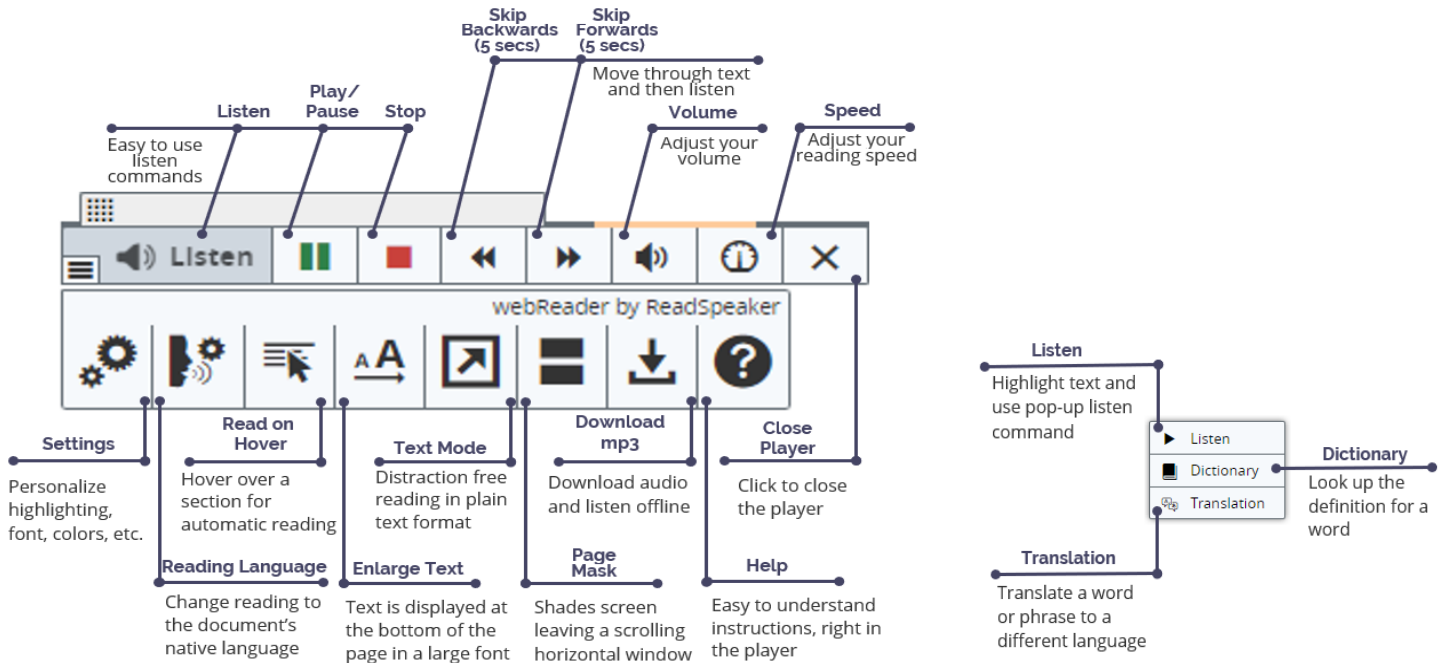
Skip Backwards (5 secs)

Skip Forwards (5 secs)

Move through text and then listen

Listen

Easy to use listen commands

Play/ Pause

Stop

Volume

Adjust your volume

Speed

Adjust your reading speed

Listen

webReader by ReadSpeaker

Settings

Personalize highlighting, font, colors, etc.

Read on Hover

Hover over a section for automatic reading

Reading Language

Change reading to the document's native language

Enlarge Text

Text is displayed at the bottom of the page in a large font

Text Mode

Distraction free reading in plain text format

Page Mask

Shades screen leaving a scrolling horizontal window

Download mp3

Download audio and listen offline

Close Player

Click to close the player

Help

Easy to understand instructions, right in the player

Listen

Highlight text and use pop-up listen command

Listen

Dictionary

Translation

Dictionary

Look up the definition for a word

Translation

Translate a word or phrase to a different language